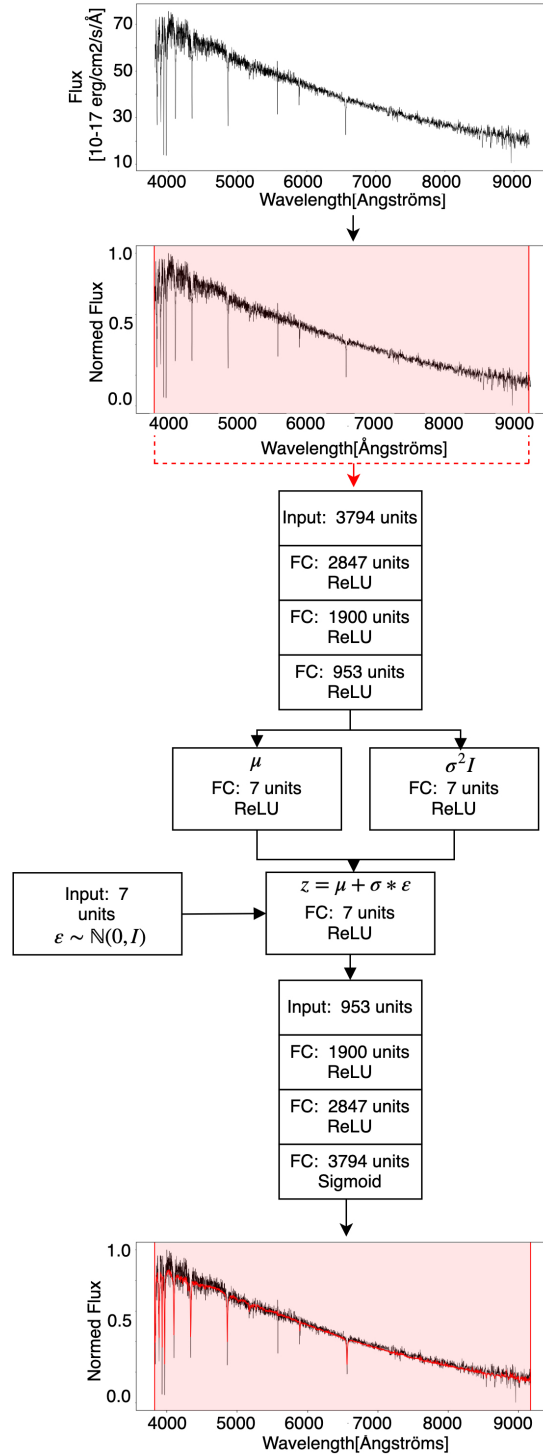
Flux
[10-17 erg/cm2/s/Å]

70
50
30
10

4000 5000 6000 7000 8000 9000
Wavelength[Angströms]

Normed Flux

1.0
0.5
0.0

4000 5000 6000 7000 8000 9000
Wavelength[Ångströms]

Input: 3794 units

FC: 2847 units
ReLU

FC: 1900 units
ReLU

FC: 953 units
ReLU

$\mu$
FC: 7 units
ReLU

$\sigma^2 I$
FC: 7 units
ReLU

Input: 7 units
$\varepsilon \sim \mathbb{N}(0, I)$

$z = \mu + \sigma * \varepsilon$
FC: 7 units
ReLU

Input: 953 units

FC: 1900 units
ReLU

FC: 2847 units
ReLU

FC: 3794 units
Sigmoid

Normed Flux

1.0
0.5
0.0

4000 5000 6000 7000 8000 9000
Wavelength[Ångströms]